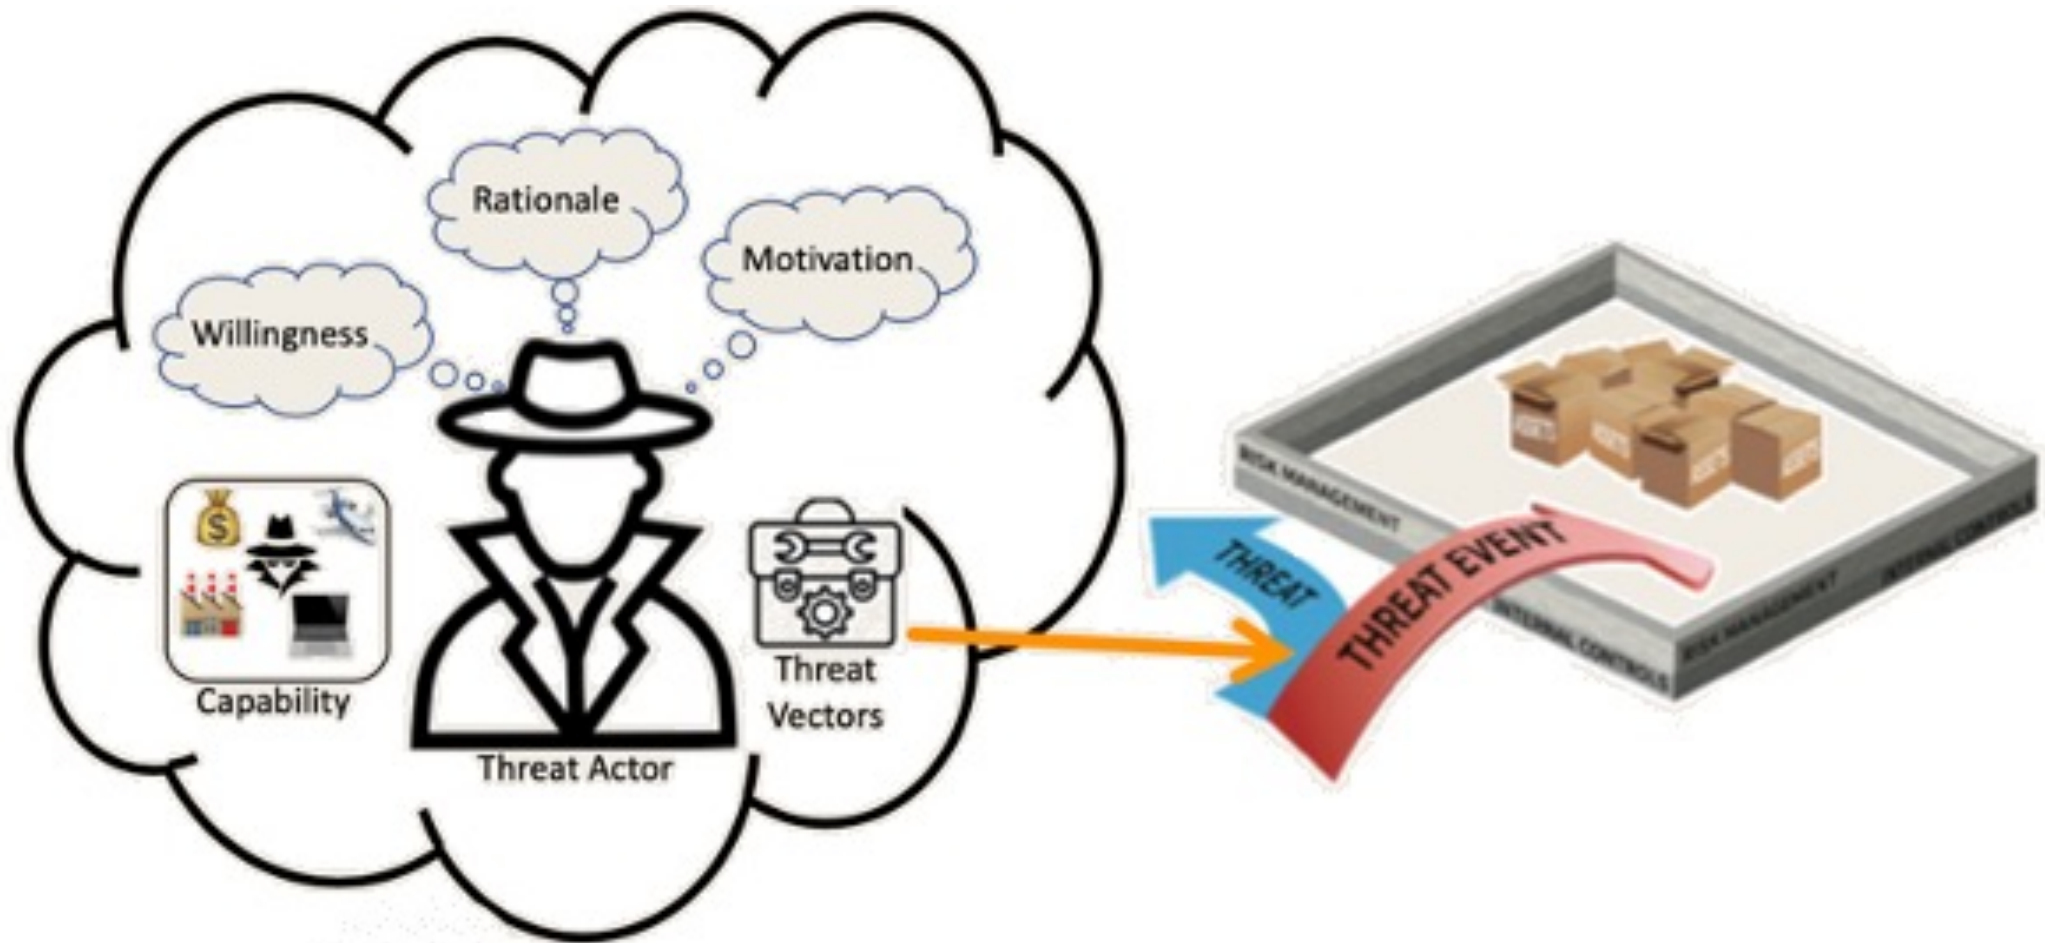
Rationale

Motivation

Willingness

Capability

Threat Actor

Threat Vectors

THREAT

THREAT EVENT

RISK MANAGEMENT

INTERNAL CONTROLS

RISK MANAGEMENT

INTERNAL CONTROLS

ASSETS

ASSETS

ASSETS

ASSETS